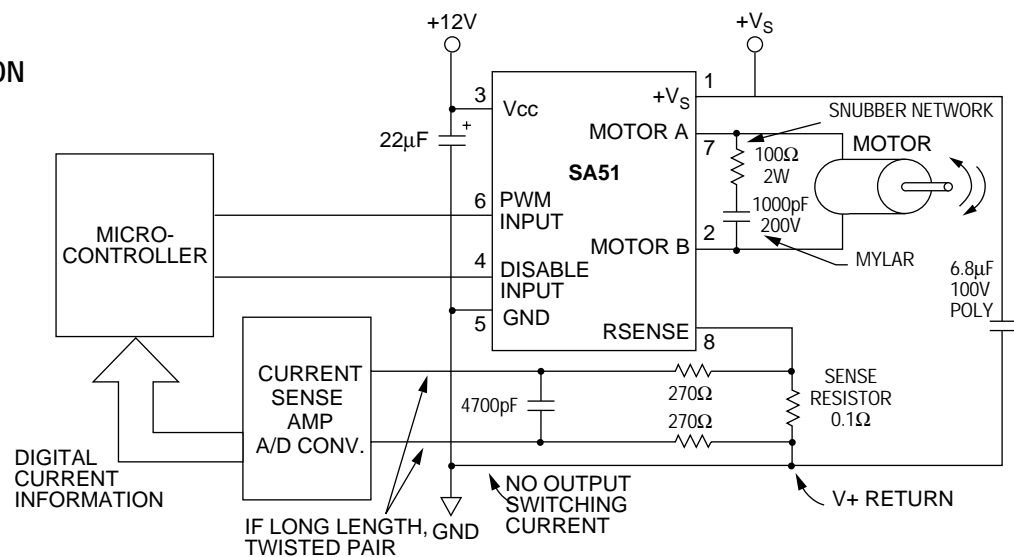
ON

+12V

$+V_S$

3 Vcc

$+V_S$ 1

SNUBBER NETWORK

$22\mu F$ +

MOTOR A 7

$100\Omega$ 2W

MOTOR

SA51

6 PWM INPUT

1000pF 200V

MICRO-CONTROLLER

MOTOR B 2

MYLAR

4 DISABLE INPUT

$6.8\mu F$ 100V POLY

5 GND

RSENSE 8

CURRENT SENSE AMP A/D CONV.

$270\Omega$

SENSE RESISTOR $0.1\Omega$

4700pF

$270\Omega$

DIGITAL CURRENT INFORMATION

NO OUTPUT SWITCHING CURRENT

V+ RETURN

IF LONG LENGTH, TWISTED PAIR

GND